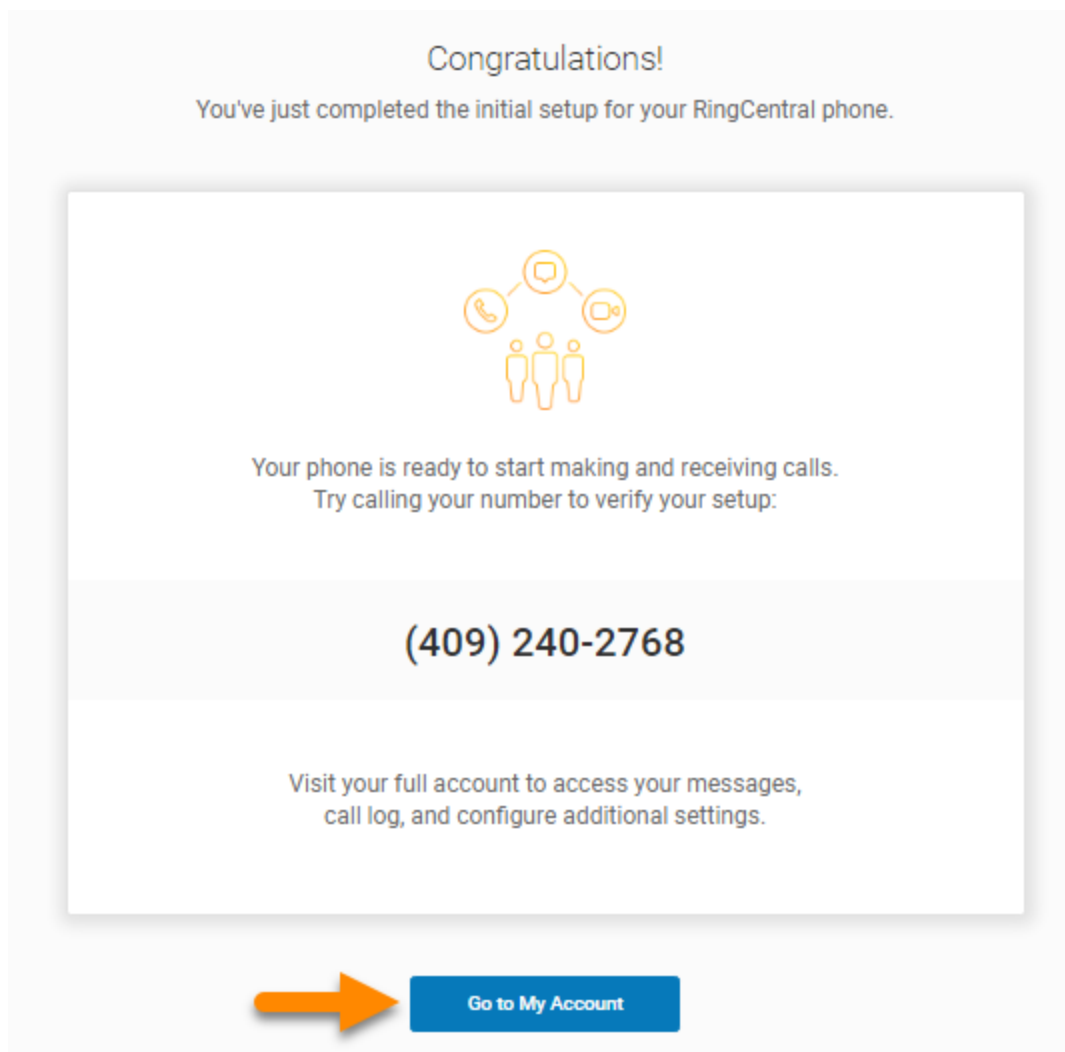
Congratulations!

You've just completed the initial setup for your RingCentral phone.

Your phone is ready to start making and receiving calls.
Try calling your number to verify your setup:

(409) 240-2768

Visit your full account to access your messages, call log, and configure additional settings.

Go to My Account